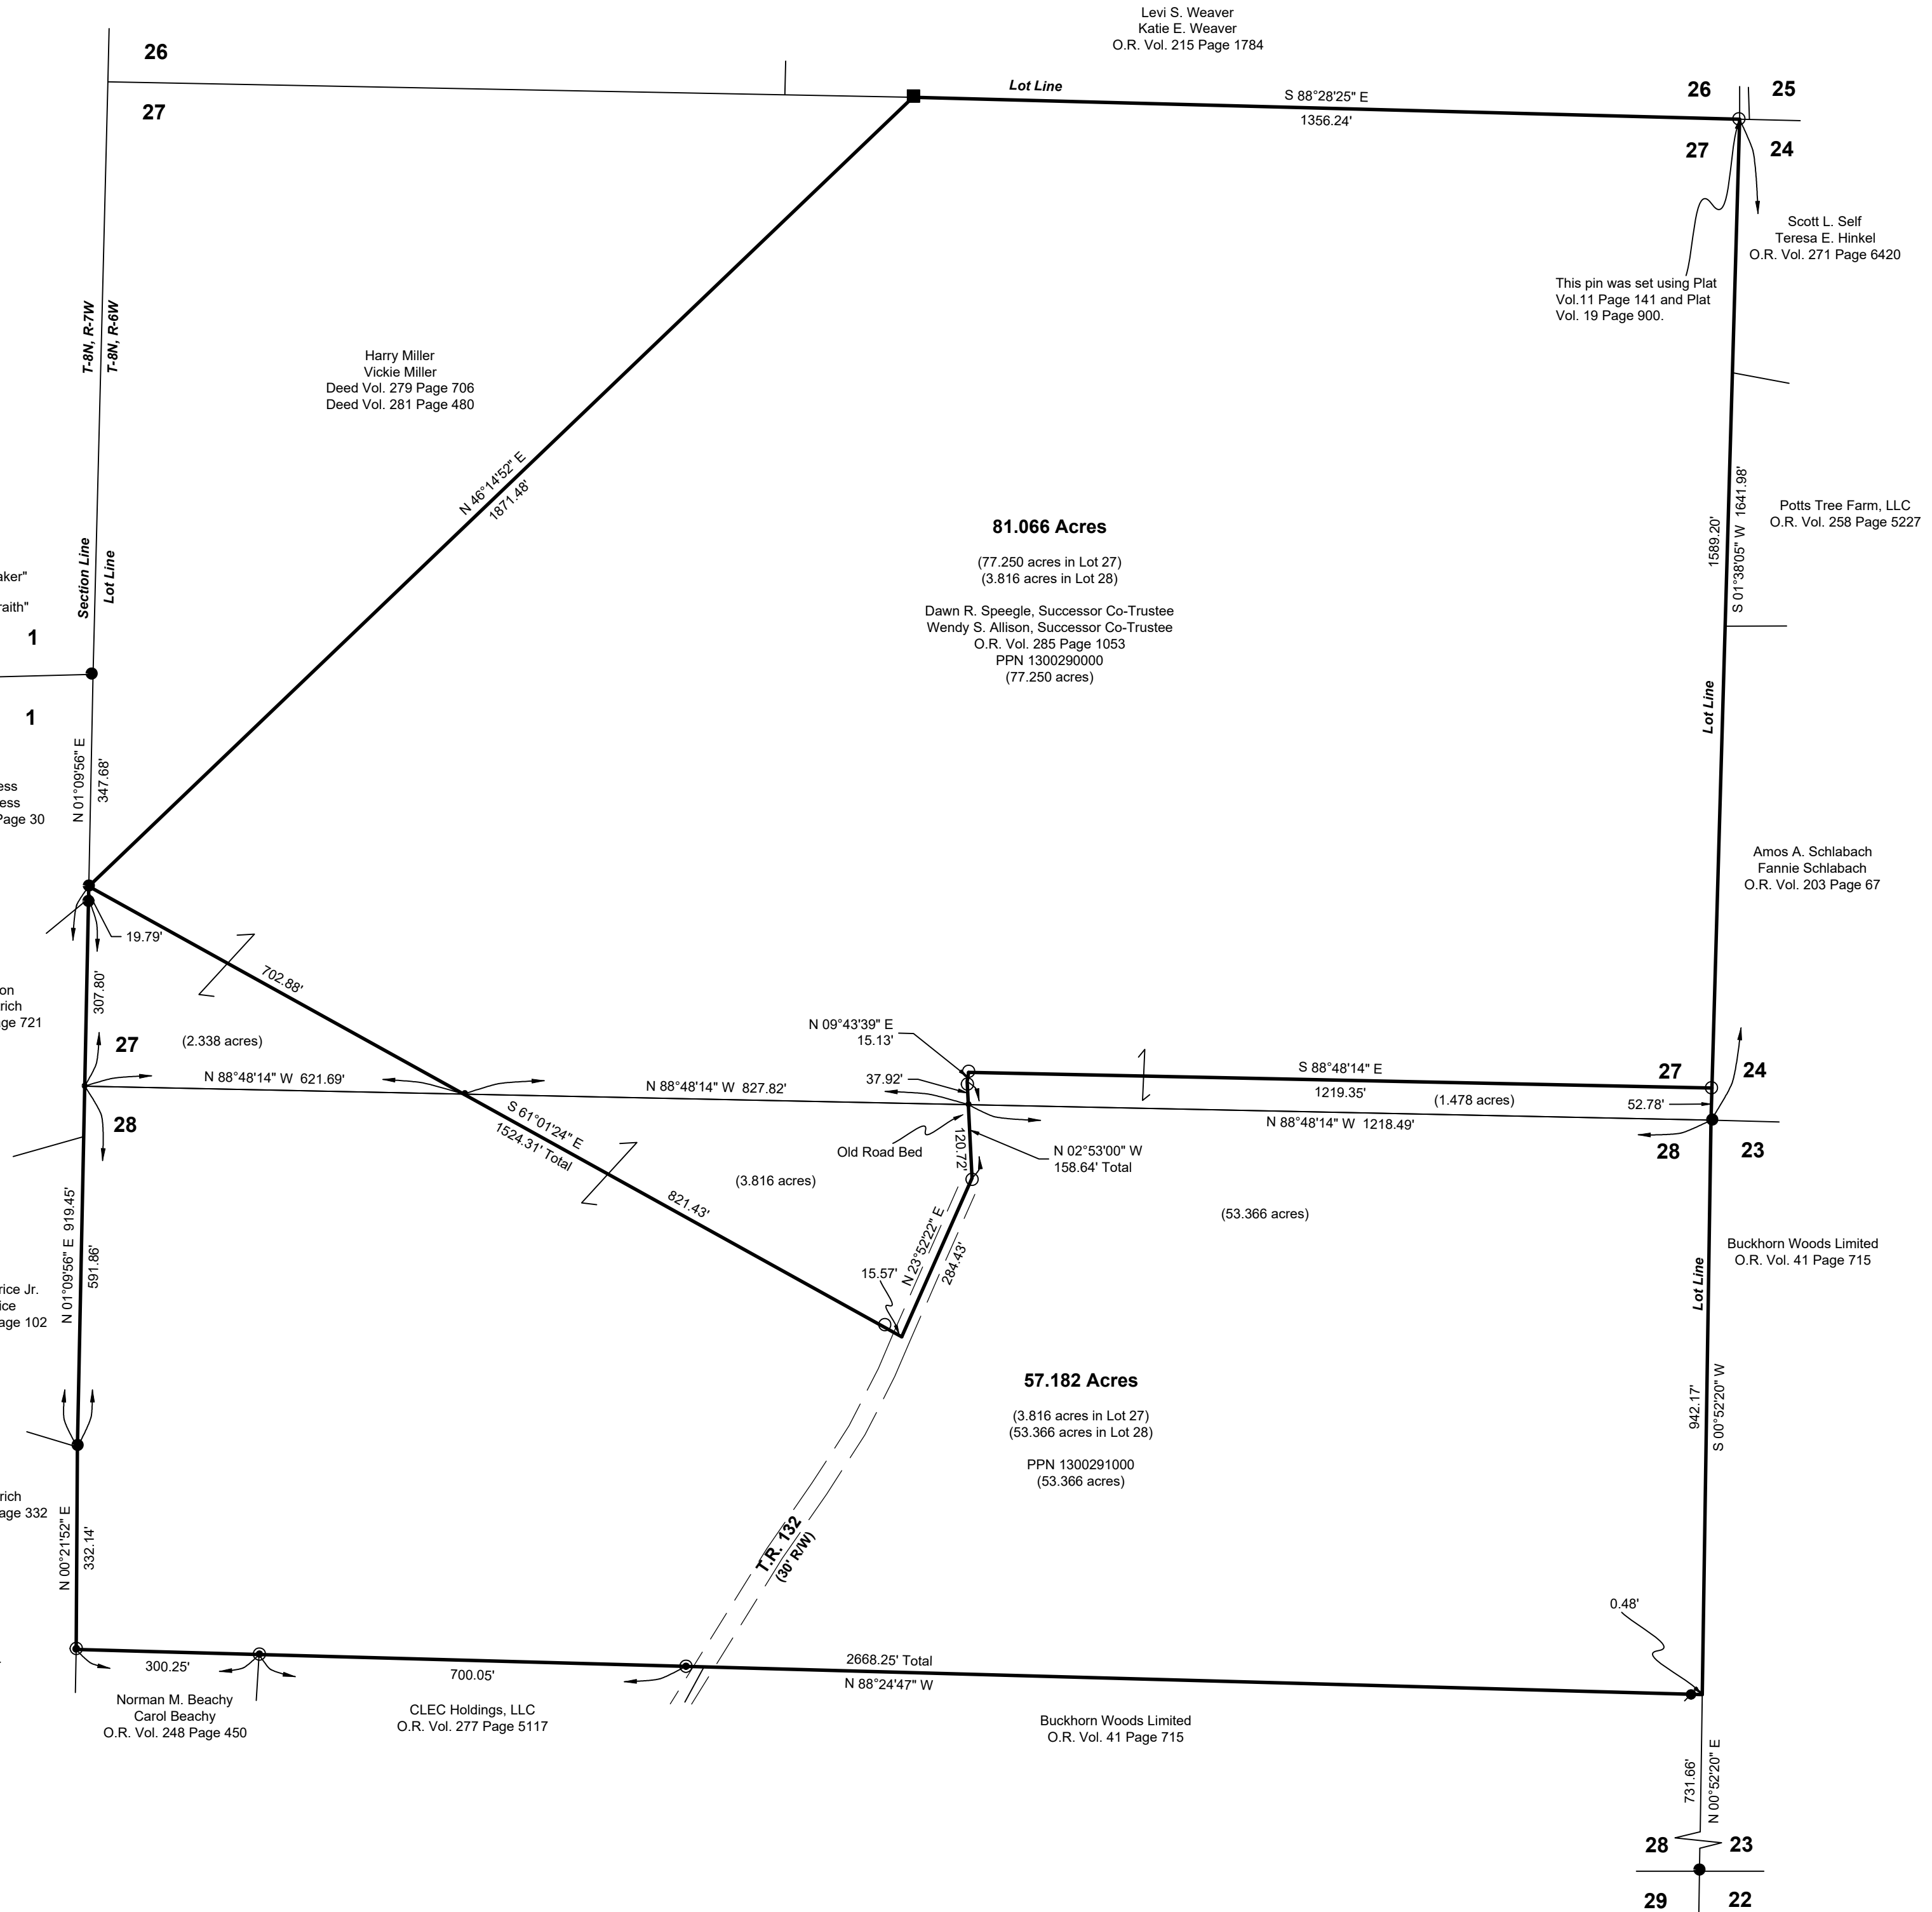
Levi S. Weaver
Katie E. Weaver
O.R. Vol. 215 Page 1784

26
27

Lot Line
S 88°28'25" E
1356.24'

26 25
27 24

Scott L. Self
Teresa E. Hinkel
O.R. Vol. 271 Page 6420

This pin was set using Plat Vol.11 Page 141 and Plat Vol. 19 Page 900.

T-8N, R-7W
T-8N, R-6W

Harry Miller
Vickie Miller
Deed Vol. 279 Page 706
Deed Vol. 281 Page 480

N 46°14'52" E
1871.48'

81.066 Acres

(77.250 acres in Lot 27)
(3.816 acres in Lot 28)

Dawn R. Speegle, Successor Co-Trustee
Wendy S. Allison, Successor Co-Trustee
O.R. Vol. 285 Page 1053
PPN 1300290000
(77.250 acres)

Potts Tree Farm, LLC
O.R. Vol. 258 Page 5227

1589.20'
S 01°38'05" W 1641.98'

Section Line
Lot Line
aker"
raith"
1
1

Lot Line

N 01°09'56" E
347.68'
ess
ess
Page 30

Amos A. Schlabach
Fannie Schlabach
O.R. Vol. 203 Page 67

19.79'
702.88'
on
rich
ge 721
307.80'
27
(2.338 acres)

N 09°43'39" E
15.13'
37.92'
S 88°48'14" E
1219.35'
27 24
(1.478 acres)
52.78'

N 88°48'14" W 621.69'
N 88°48'14" W 827.82'
N 88°48'14" W 1218.49'
28
S 61°01'24" E
1524.31' Total
Old Road Bed
120.72'
N 02°53'00" W
158.64' Total
28 23

(3.816 acres)
821.43'
(53.366 acres)

Buckhorn Woods Limited
O.R. Vol. 41 Page 715

N 01°09'56" E 919.45'
591.86'
rice Jr.
ice
age 102
15.57'
N 23°52'22" E
284.43'
Lot Line

57.182 Acres

(3.816 acres in Lot 27)
(53.366 acres in Lot 28)

PPN 1300291000
(53.366 acres)

942.17'
S 00°52'20" W

rich
age 332
N 00°21'52" E
332.14'

T.R. 132
(30' R/W)

0.48'

300.25'
700.05'
2668.25' Total
N 88°24'47" W

Norman M. Beachy
Carol Beachy
O.R. Vol. 248 Page 450

CLEC Holdings, LLC
O.R. Vol. 277 Page 5117

Buckhorn Woods Limited
O.R. Vol. 41 Page 715

731.66'
N 00°52'20" E
28 23
29 22